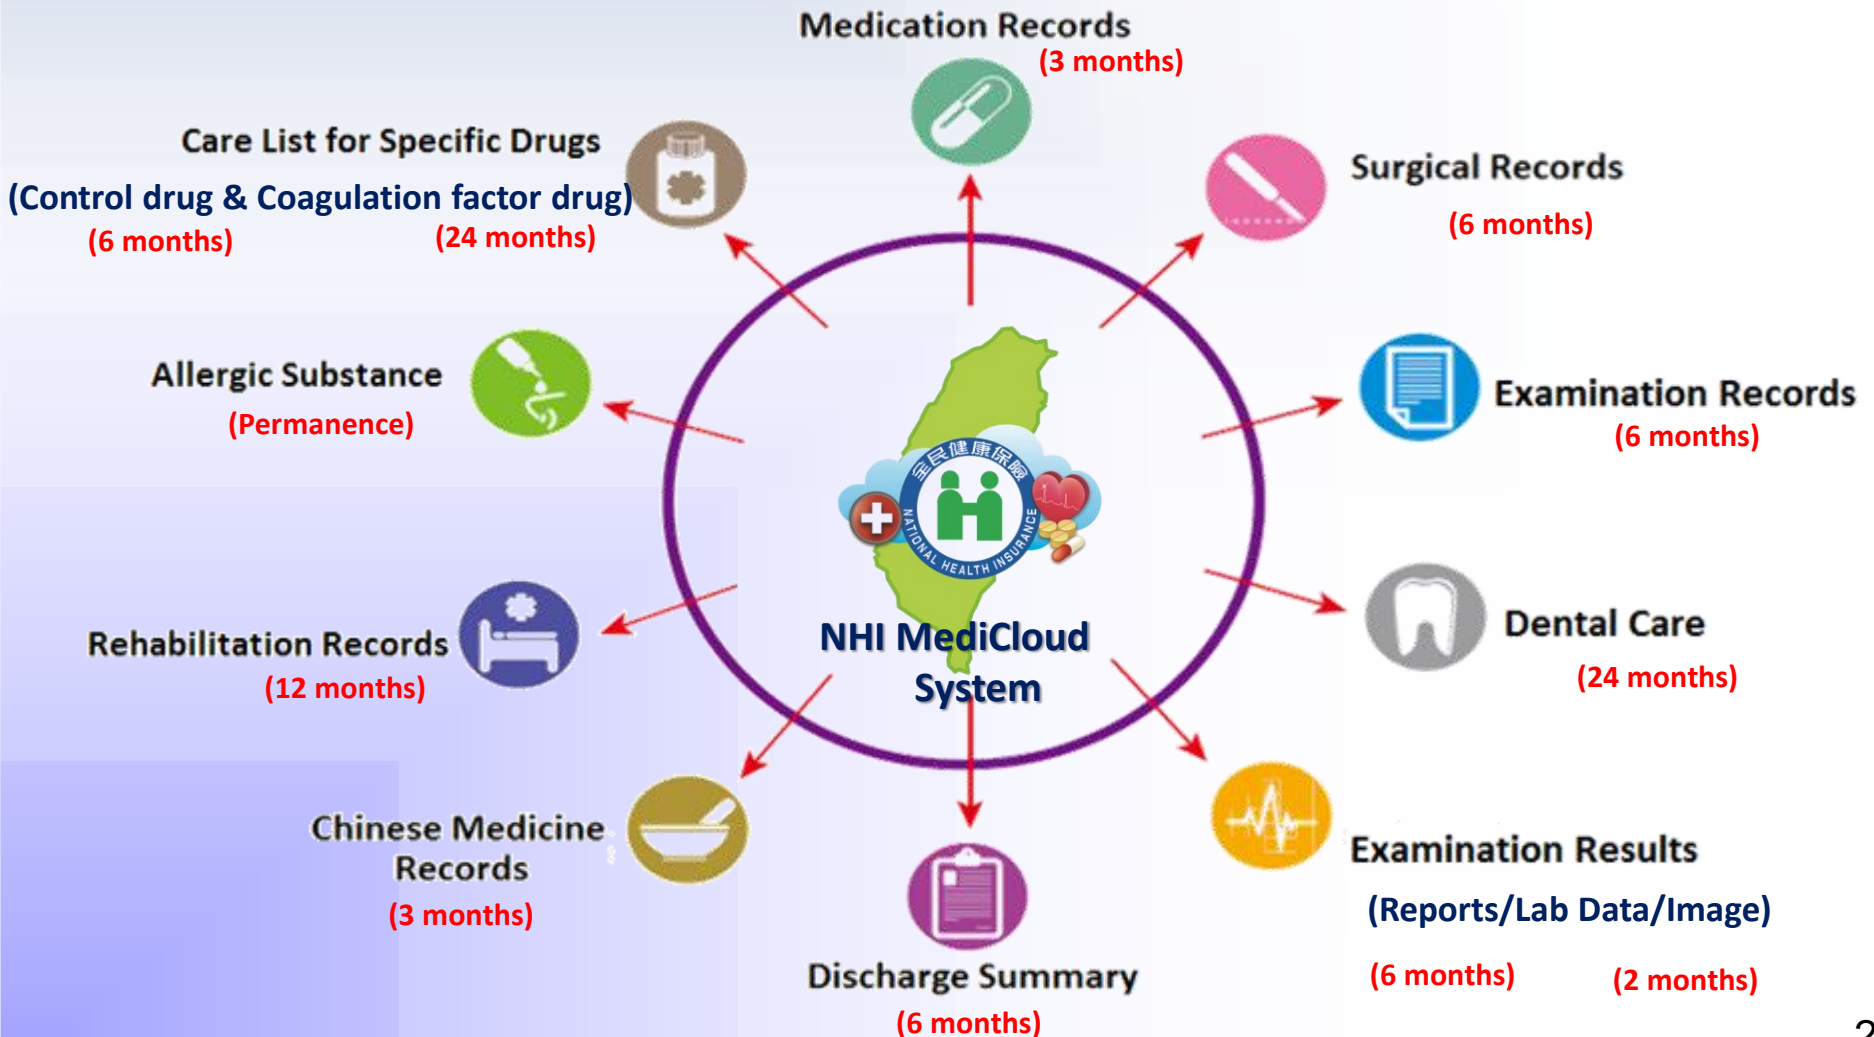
Medication Records
(3 months)

Care List for Specific Drugs
(Control drug & Coagulation factor drug)
(6 months) (24 months)

Surgical Records
(6 months)

Allergic Substance
(Permanence)

Examination Records
(6 months)

全民健康保險 NATIONAL HEALTH INSURANCE

NHI MediCloud System

Rehabilitation Records
(12 months)

Dental Care
(24 months)

Chinese Medicine Records
(3 months)

Discharge Summary
(6 months)

Examination Results
(Reports/Lab Data/Image)
(6 months) (2 months)